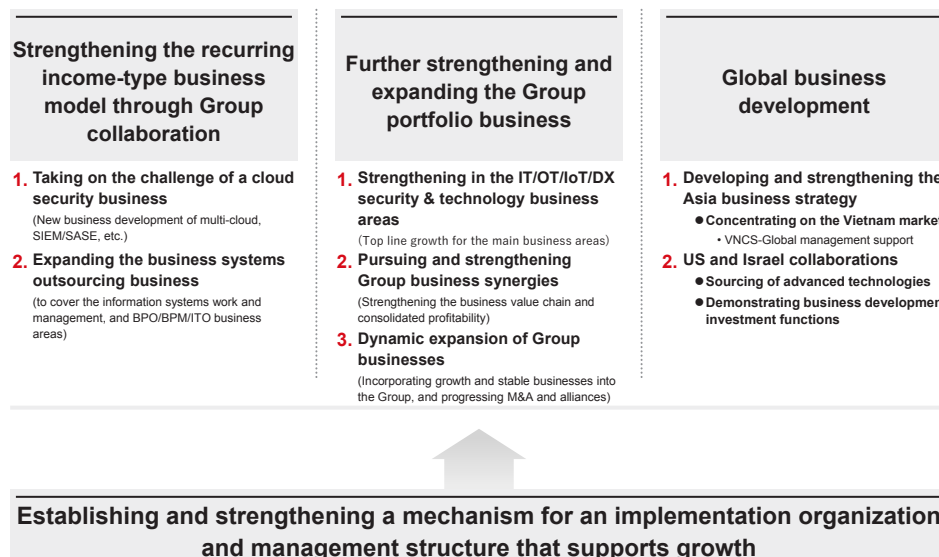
Strengthening the recurring income-type business model through Group collaboration

1. Taking on the challenge of a cloud security business
(New business development of multi-cloud, SIEM/SASE, etc.)

2. Expanding the business systems outsourcing business
(to cover the information systems work and management, and BPO/BPM/ITO business areas)

Further strengthening and expanding the Group portfolio business

1. Strengthening in the IT/OT/IoT/DX security & technology business areas
(Top line growth for the main business areas)

2. Pursuing and strengthening Group business synergies
(Strengthening the business value chain and consolidated profitability)

3. Dynamic expansion of Group businesses
(Incorporating growth and stable businesses into the Group, and progressing M&A and alliances)

Global business development

1. Developing and strengthening the Asia business strategy
● Concentrating on the Vietnam market
• VNCS-Global management support

2. US and Israel collaborations
● Sourcing of advanced technologies
● Demonstrating business development investment functions

Establishing and strengthening a mechanism for an implementation organization and management structure that supports growth